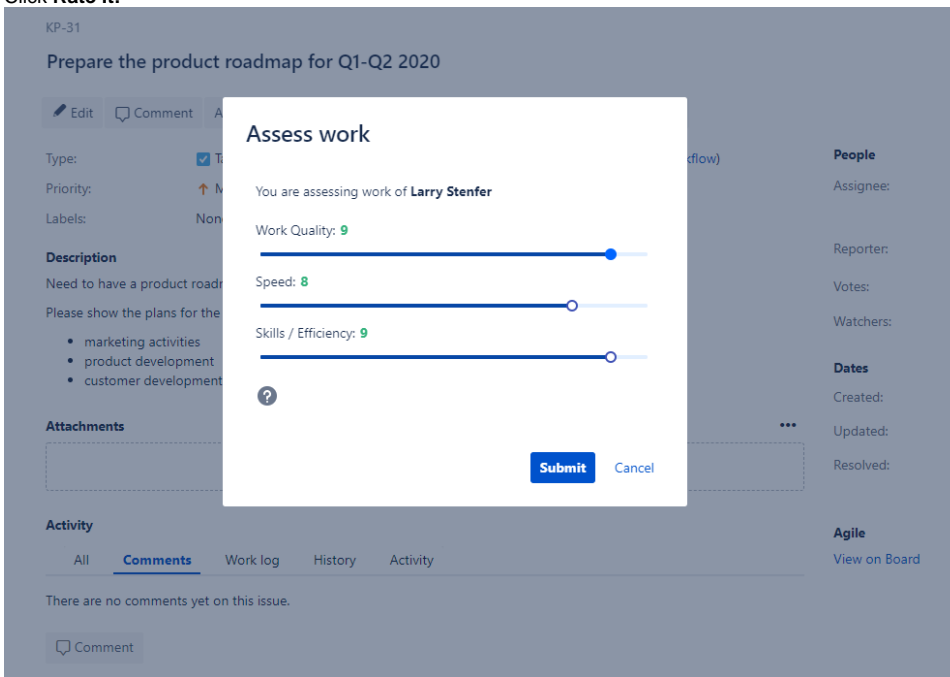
Click **Rate it.**

KP-31

Prepare the product roadmap for Q1-Q2 2020

Edit Comment A

Type: T

Priority: M

Labels: Non

Description

Need to have a product roadr

Please show the plans for the

- marketing activities
- product development
- customer development

Attachments

Activity

All Comments Work log History Activity

There are no comments yet on this issue.

Comment

kflow)

People

Assignee:

Reporter:

Votes:

Watchers:

Dates

Created:

Updated:

Resolved:

Agile

View on Board

Assess work

You are assessing work of **Larry Stenfer**

Work Quality: 9

Speed: 8

Skills / Efficiency: 9

Submit Cancel